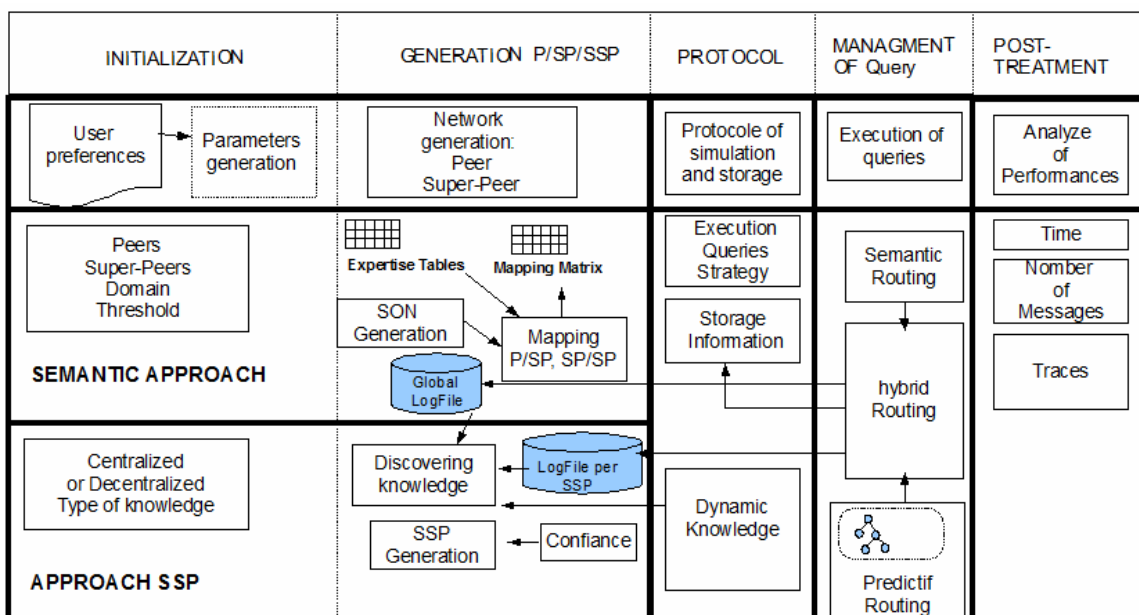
INITIALIZATION

GENERATION P/SP/SSP

PROTOCOL

MANAGMENT OF Query

POST-TREATMENT

User preferences

Parameters generation

Network generation: Peer Super-Peer

Protocole of simulation and storage

Execution of queries

Analyze of Performances

Peers Super-Peers Domain Threshold

Expertise Tables

Mapping Matrix

SON Generation

Mapping P/SP, SP/SP

Global LogFile

SEMANTIC APPROACH

Execution Queries Strategy

Storage Information

Semantic Routing

hybrid Routing

Time

Nomber of Messages

Traces

Centralized or Decentralized Type of knowledge

Discovering knowledge

LogFile per SSP

SSP Generation

Confiance

Dynamic Knowledge

Predictif Routing

APPROACH SSP